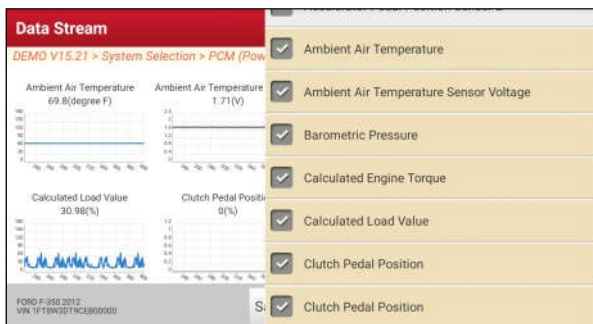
Data Stream

DEMO V15.21 > System Selection > PCM (Pow

Ambient Air Temperature
69.8(degree F)

Ambient Air Temperature
1.71(V)

Calculated Load Value
30.98(%)

Clutch Pedal Positi
0(%)

FORD F-350 2012
VIN 1FT8W3DT9CEB00000

S

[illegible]

Ambient Air Temperature

Ambient Air Temperature Sensor Voltage

Barometric Pressure

Calculated Engine Torque

Calculated Load Value

Clutch Pedal Position

Clutch Pedal Position